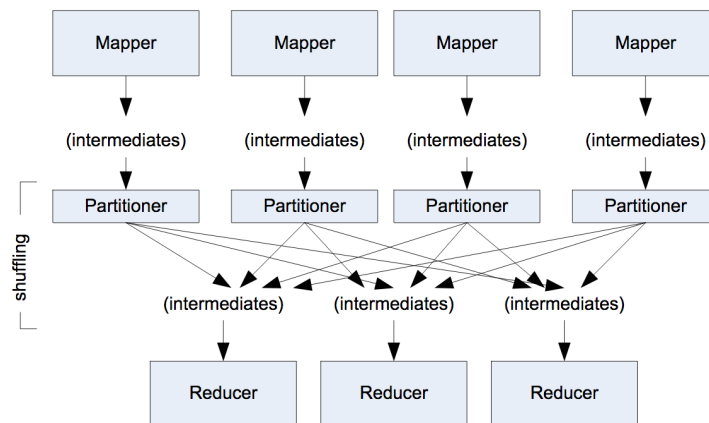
Mapper Mapper Mapper Mapper

(intermediates) (intermediates) (intermediates) (intermediates)

Partitioner Partitioner Partitioner Partitioner

shuffling

(intermediates) (intermediates) (intermediates)

Reducer Reducer Reducer